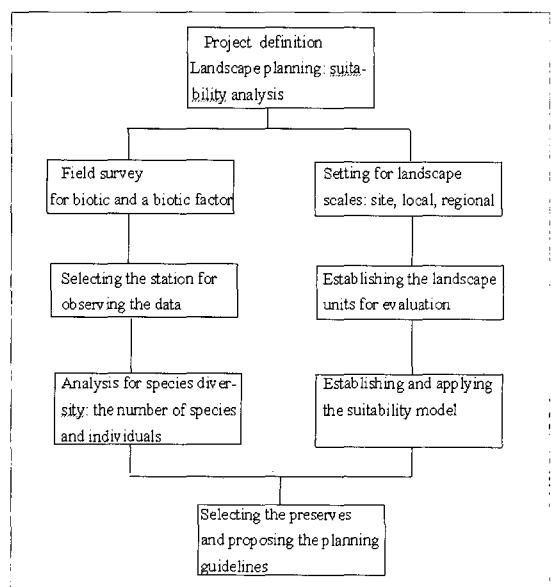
Project definition
Landscape planning: suitability analysis

Field survey for biotic and a biotic factor

Setting for landscape scales: site, local, regional

Selecting the station for observing the data

Establishing the landscape units for evaluation

Analysis for species diversity: the number of species and individuals

Establishing and applying the suitability model

Selecting the preserves and proposing the planning guidelines